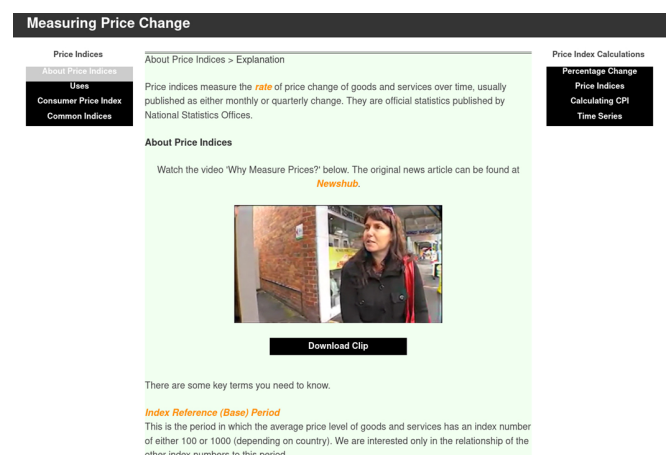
Measuring Price Change

Price Indices
About Price Indices
Uses
Consumer Price Index
Common Indices

About Price Indices > Explanation

Price indices measure the *rate* of price change of goods and services over time, usually published as either monthly or quarterly change. They are official statistics published by National Statistics Offices.

**About Price Indices**

Watch the video 'Why Measure Prices?' below. The original news article can be found at *Newshub*.

Download Clip

There are some key terms you need to know.

*Index Reference (Base) Period*
This is the period in which the average price level of goods and services has an index number of either 100 or 1000 (depending on country). We are interested only in the relationship of the other index numbers to this period.

Price Index Calculations
Percentage Change
Price Indices
Calculating CPI
Time Series